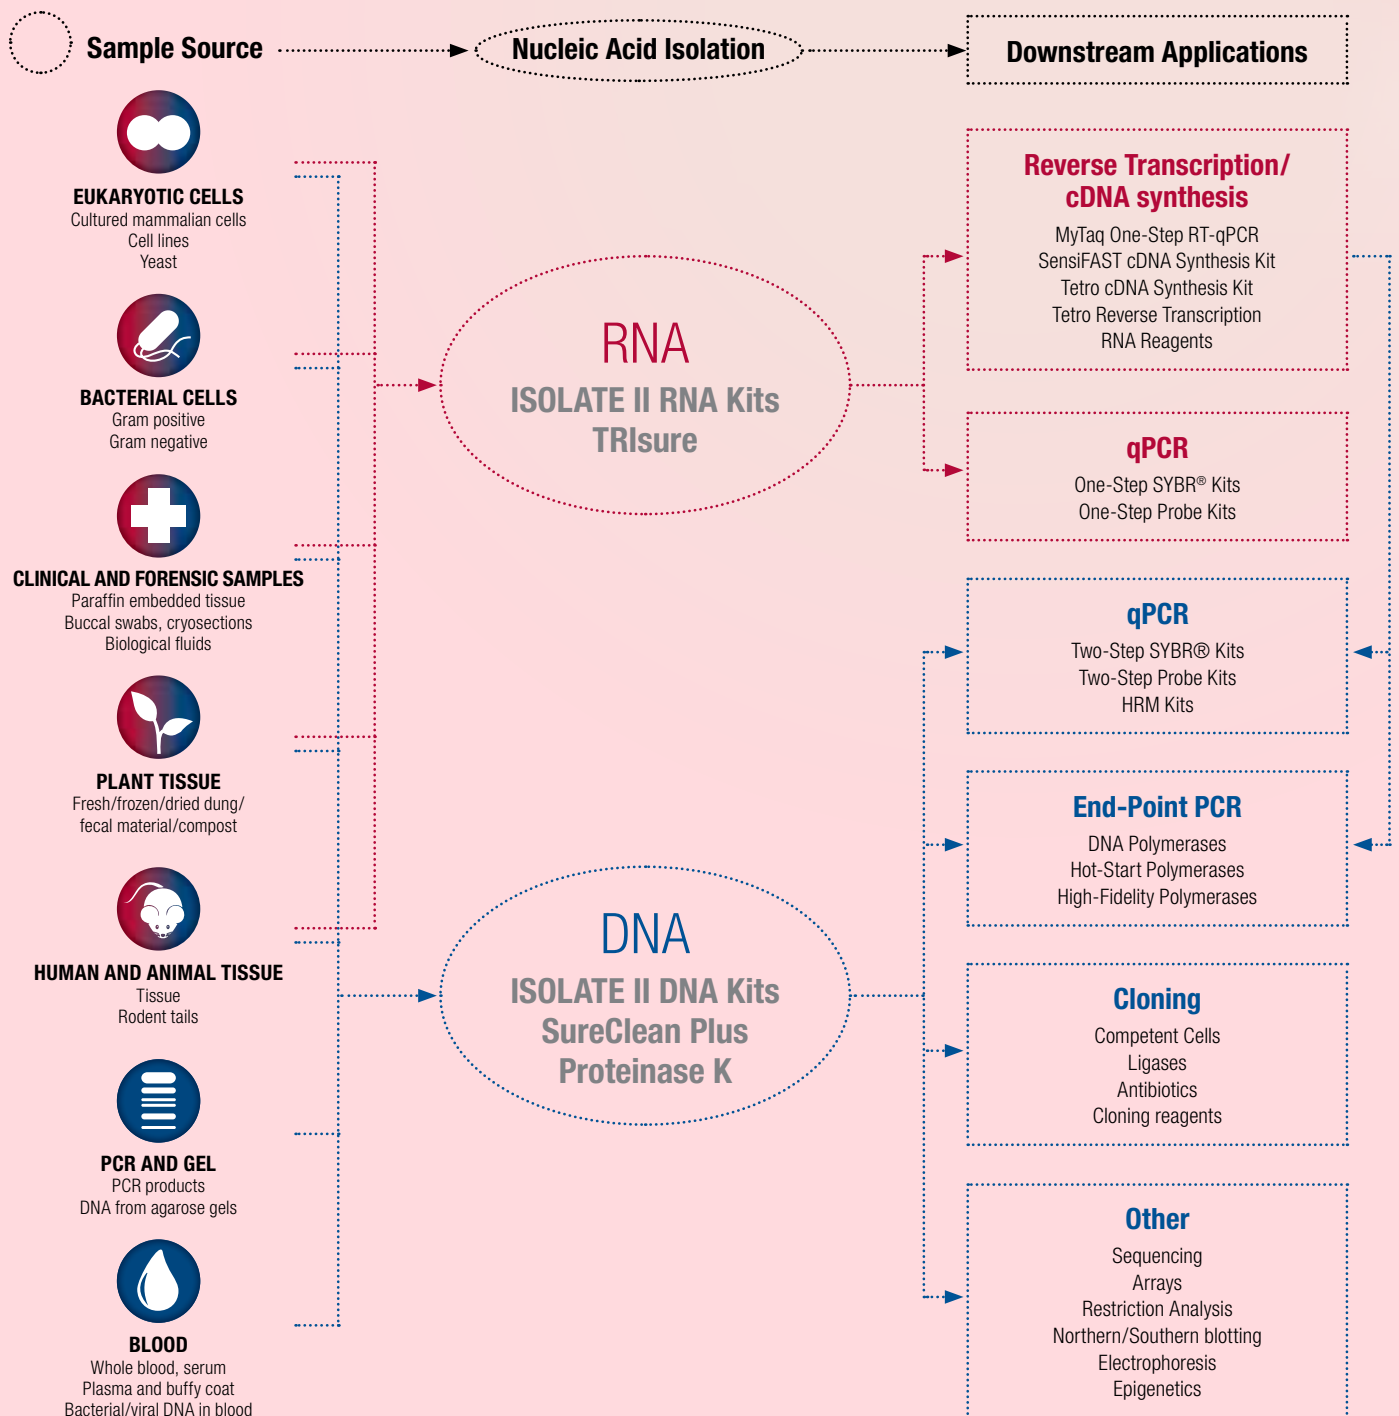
Sample Source

Nucleic Acid Isolation

Downstream Applications

EUKARYOTIC CELLS
Cultured mammalian cells
Cell lines
Yeast

BACTERIAL CELLS
Gram positive
Gram negative

CLINICAL AND FORENSIC SAMPLES
Paraffin embedded tissue
Buccal swabs, cryosections
Biological fluids

PLANT TISSUE
Fresh/frozen/dried dung/
fecal material/compost

HUMAN AND ANIMAL TISSUE
Tissue
Rodent tails

PCR AND GEL
PCR products
DNA from agarose gels

BLOOD
Whole blood, serum
Plasma and buffy coat
Bacterial/viral DNA in blood

RNA
ISOLATE II RNA Kits
TRIsure

DNA
ISOLATE II DNA Kits
SureClean Plus
Proteinase K

Reverse Transcription/
cDNA synthesis
MyTaq One-Step RT-qPCR
SensiFAST cDNA Synthesis Kit
Tetro cDNA Synthesis Kit
Tetro Reverse Transcription
RNA Reagents

qPCR
One-Step SYBR® Kits
One-Step Probe Kits

qPCR
Two-Step SYBR® Kits
Two-Step Probe Kits
HRM Kits

End-Point PCR
DNA Polymerases
Hot-Start Polymerases
High-Fidelity Polymerases

Cloning
Competent Cells
Ligases
Antibiotics
Cloning reagents

Other
Sequencing
Arrays
Restriction Analysis
Northern/Southern blotting
Electrophoresis
Epigenetics